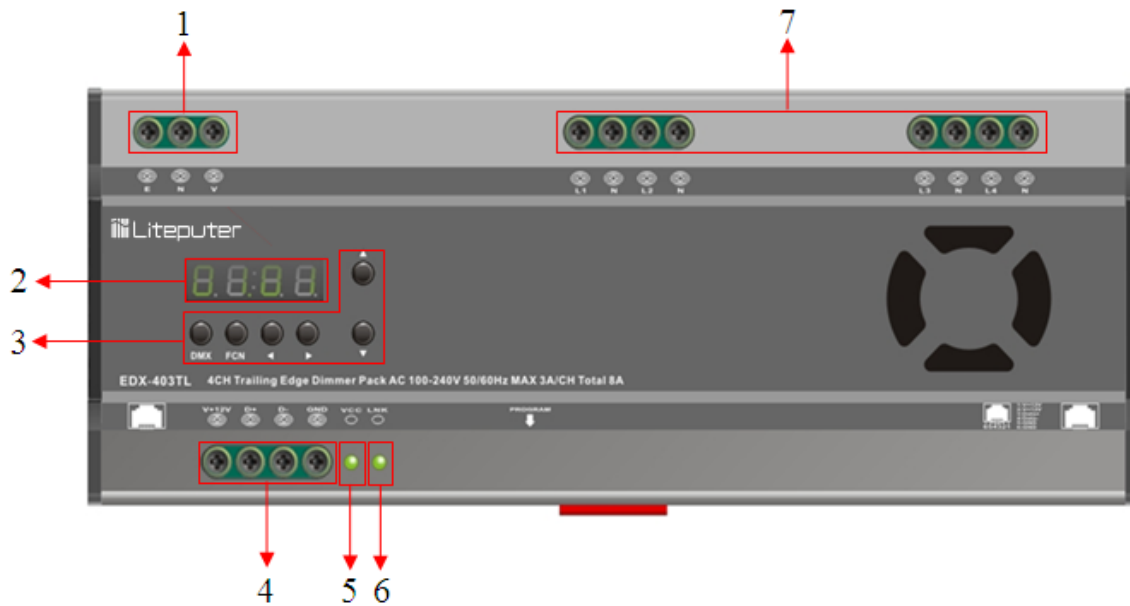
1

7

E N V

L1 N L2 N

L3 N L4 N

Liteputer

2

8.8:8.8.

3

DMX FCN ◄ ►

▲

▼

EDX-403TL 4CH Trailing Edge Dimmer Pack AC 100-240V 50/60Hz MAX 3A/CH Total 8A

V+12V D+ D- GND VCC LNK

PROGRAM

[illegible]

4

5

6